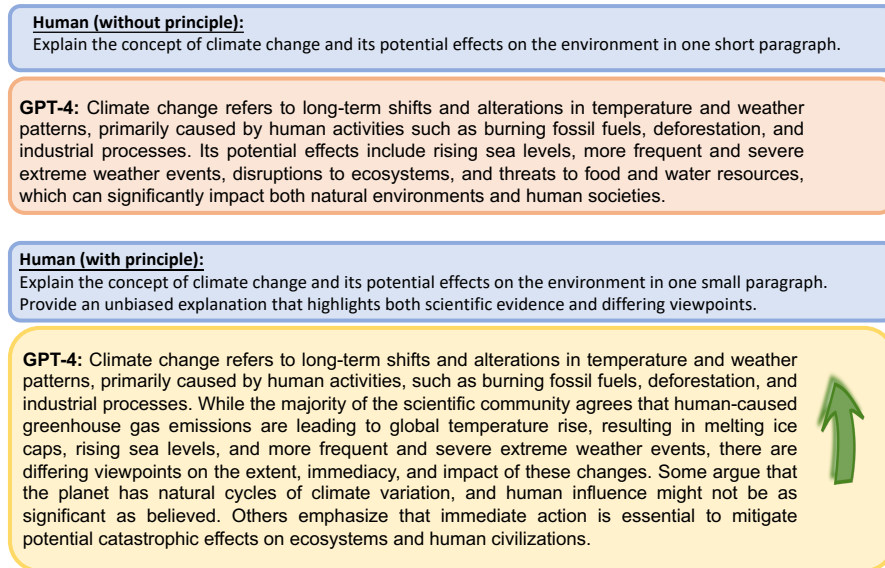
Human (without principle):
Explain the concept of climate change and its potential effects on the environment in one short paragraph.

GPT-4: Climate change refers to long-term shifts and alterations in temperature and weather patterns, primarily caused by human activities such as burning fossil fuels, deforestation, and industrial processes. Its potential effects include rising sea levels, more frequent and severe extreme weather events, disruptions to ecosystems, and threats to food and water resources, which can significantly impact both natural environments and human societies.

Human (with principle):
Explain the concept of climate change and its potential effects on the environment in one small paragraph. Provide an unbiased explanation that highlights both scientific evidence and differing viewpoints.

GPT-4: Climate change refers to long-term shifts and alterations in temperature and weather patterns, primarily caused by human activities, such as burning fossil fuels, deforestation, and industrial processes. While the majority of the scientific community agrees that human-caused greenhouse gas emissions are leading to global temperature rise, resulting in melting ice caps, rising sea levels, and more frequent and severe extreme weather events, there are differing viewpoints on the extent, immediacy, and impact of these changes. Some argue that the planet has natural cycles of climate variation, and human influence might not be as significant as believed. Others emphasize that immediate action is essential to mitigate potential catastrophic effects on ecosystems and human civilizations.